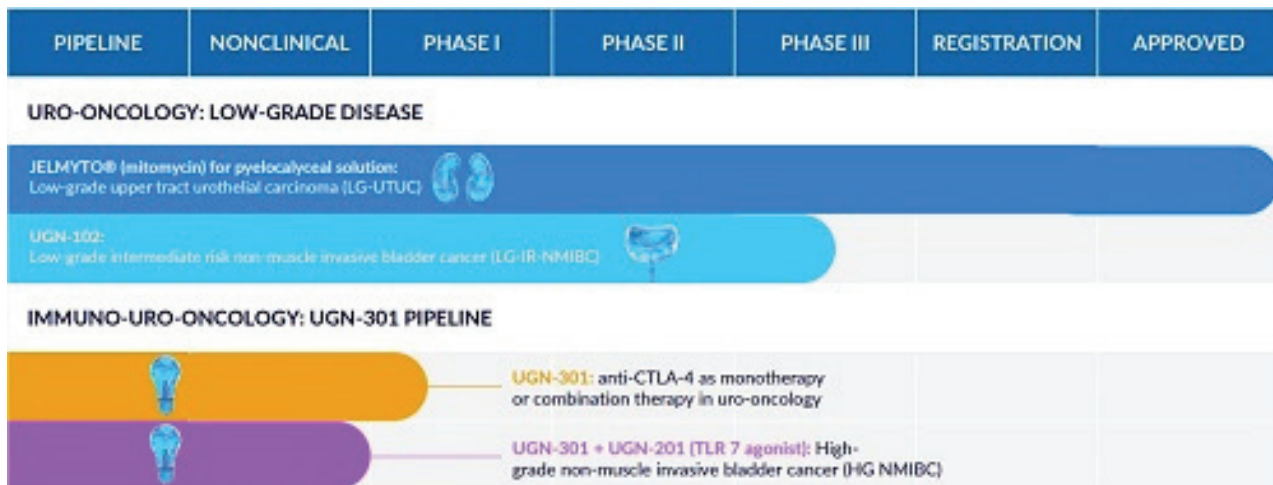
| PIPELINE | NONCLINICAL | PHASE I | PHASE II | PHASE III | REGISTRATION | APPROVED |
|---|---|---|---|---|---|---|

URO-ONCOLOGY: LOW-GRADE DISEASE

JELMYTO® (mitomycin) for pyelocalyceal solution: Low-grade upper tract urothelial carcinoma (LG-UTUC)

UGN-102: Low-grade intermediate risk non-muscle invasive bladder cancer (LG-IR-NMIBC)

IMMUNO-URO-ONCOLOGY: UGN-301 PIPELINE

UGN-301: anti-CTLA-4 as monotherapy or combination therapy in uro-oncology

UGN-301 + UGN-201 (TLR 7 agonist): High-grade non-muscle invasive bladder cancer (HG NMIBC)